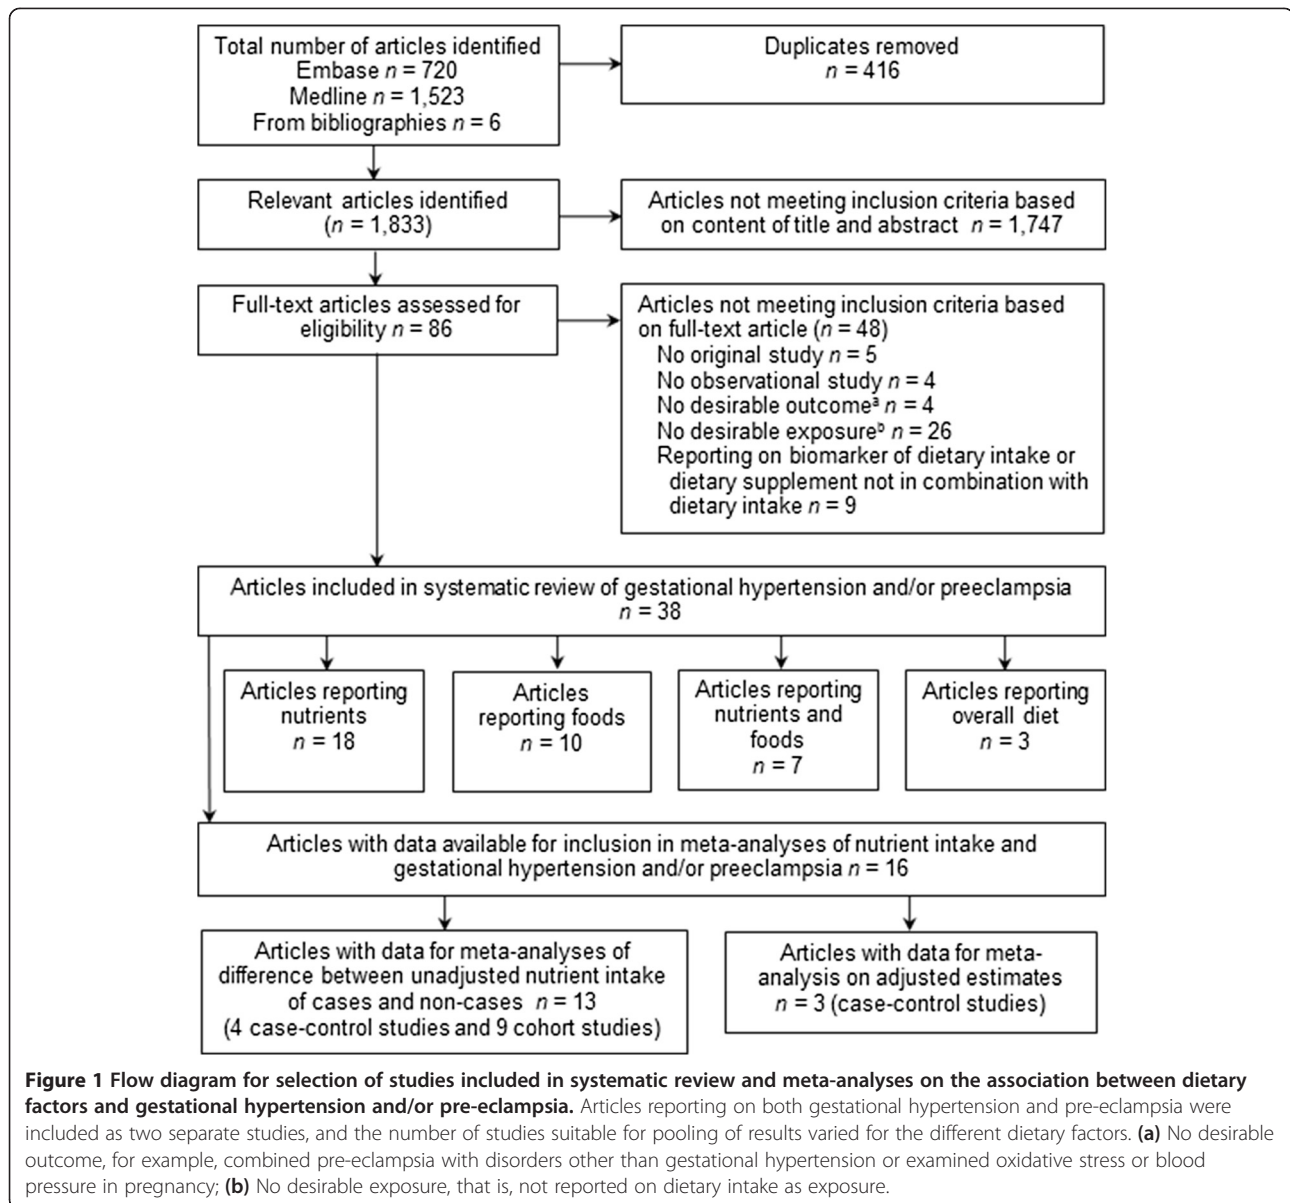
Total number of articles identified
Embase $n$ = 720
Medline $n$ = 1,523
From bibliographies $n$ = 6

Duplicates removed
$n$ = 416

Relevant articles identified
($n$ = 1,833)

Articles not meeting inclusion criteria based on content of title and abstract $n$ = 1,747

Full-text articles assessed for eligibility $n$ = 86

Articles not meeting inclusion criteria based on full-text article ($n$ = 48)
No original study $n$ = 5
No observational study $n$ = 4
No desirable outcome$^a$ $n$ = 4
No desirable exposure$^b$ $n$ = 26
Reporting on biomarker of dietary intake or dietary supplement not in combination with dietary intake $n$ = 9

Articles included in systematic review of gestational hypertension and/or preeclampsia
$n$ = 38

Articles reporting nutrients
$n$ = 18

Articles reporting foods
$n$ = 10

Articles reporting nutrients and foods
$n$ = 7

Articles reporting overall diet
$n$ = 3

Articles with data available for inclusion in meta-analyses of nutrient intake and gestational hypertension and/or preeclampsia $n$ = 16

Articles with data for meta-analyses of difference between unadjusted nutrient intake of cases and non-cases $n$ = 13
(4 case-control studies and 9 cohort studies)

Articles with data for meta-analysis on adjusted estimates
$n$ = 3 (case-control studies)

**Figure 1 Flow diagram for selection of studies included in systematic review and meta-analyses on the association between dietary factors and gestational hypertension and/or pre-eclampsia.** Articles reporting on both gestational hypertension and pre-eclampsia were included as two separate studies, and the number of studies suitable for pooling of results varied for the different dietary factors. **(a)** No desirable outcome, for example, combined pre-eclampsia with disorders other than gestational hypertension or examined oxidative stress or blood pressure in pregnancy; **(b)** No desirable exposure, that is, not reported on dietary intake as exposure.